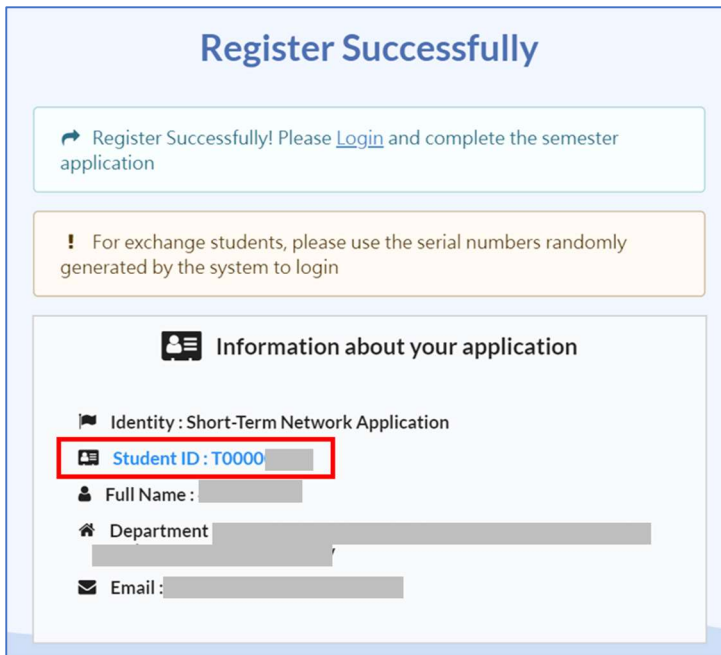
Register Successfully

Register Successfully! Please Login and complete the semester application

! For exchange students, please use the serial numbers randomly generated by the system to login

Information about your application

Identity : Short-Term Network Application

Student ID : T0000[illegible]

Full Name : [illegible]

Department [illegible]

Email : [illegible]